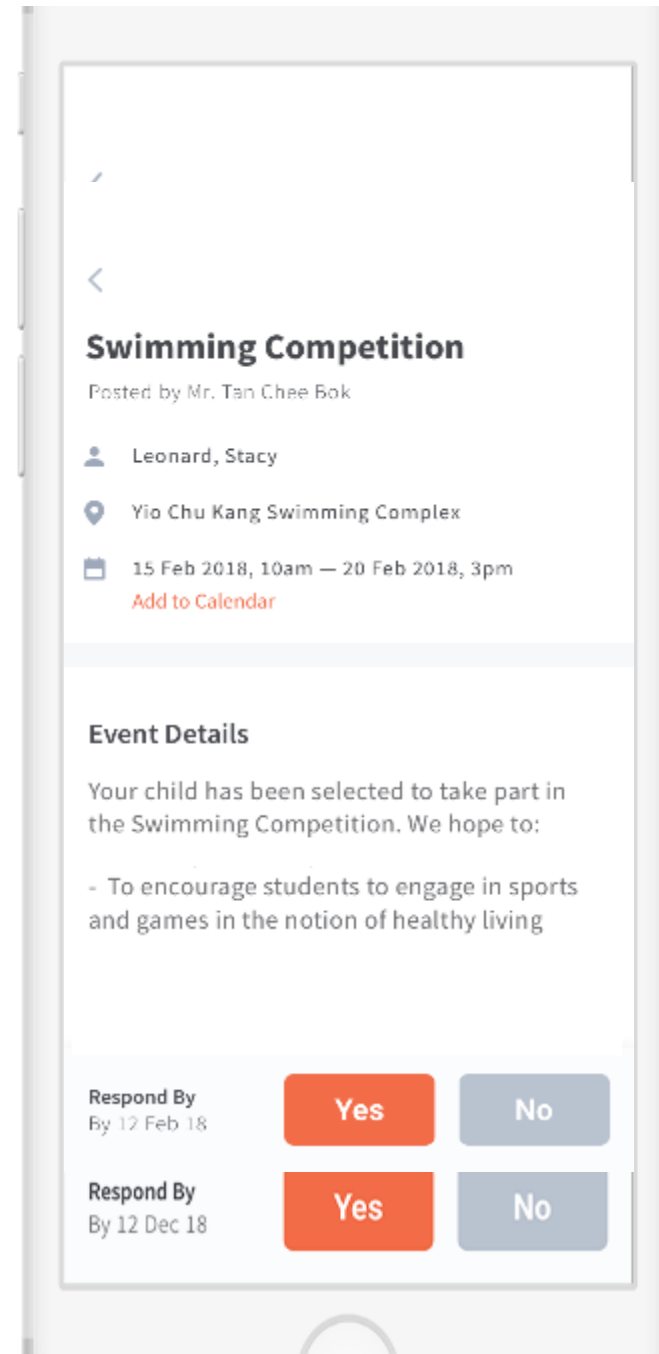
Swimming Competition

Posted by Mr. Tan Chee Bok

Leonard, Stacy

Yio Chu Kang Swimming Complex

15 Feb 2018, 10am — 20 Feb 2018, 3pm
Add to Calendar

Event Details

Your child has been selected to take part in the Swimming Competition. We hope to:

- To encourage students to engage in sports and games in the notion of healthy living

Respond By
By 12 Feb 18

Yes

No

Respond By
By 12 Dec 18

Yes

No